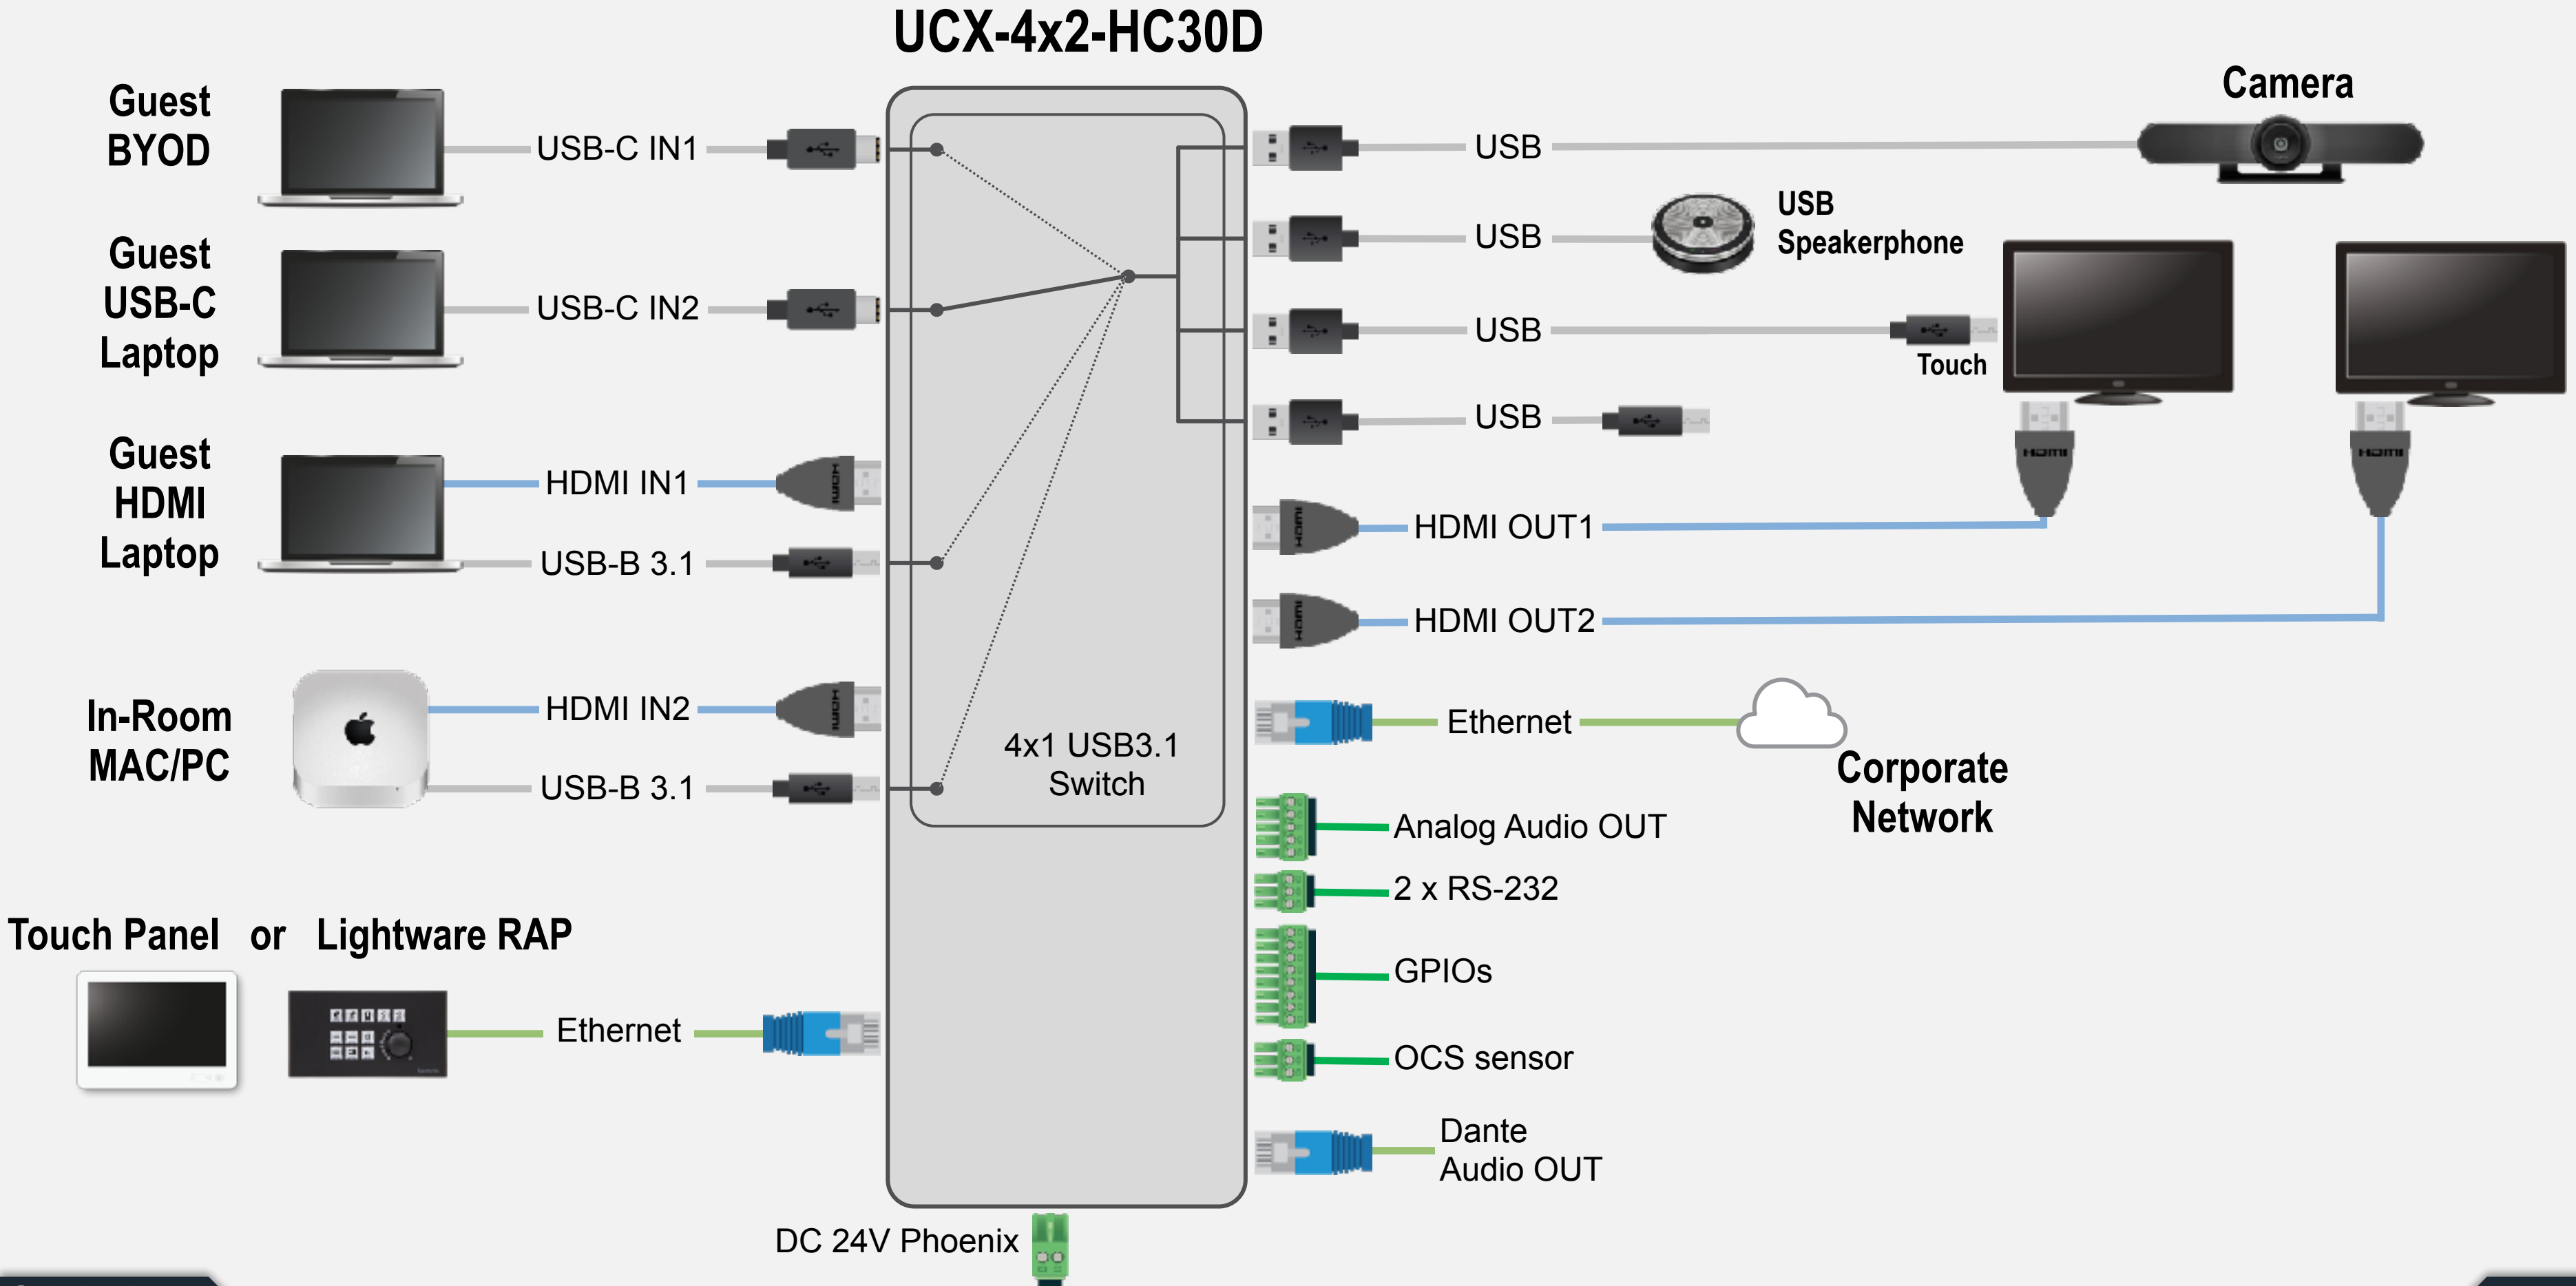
UCX-4x2-HC30D

Guest BYOD

USB-C IN1

Guest USB-C Laptop

USB-C IN2

Guest HDMI Laptop

HDMI IN1

USB-B 3.1

In-Room MAC/PC

HDMI IN2

USB-B 3.1

4x1 USB3.1 Switch

Touch Panel or Lightware RAP

Ethernet

DC 24V Phoenix

Camera

USB

USB

USB Speakerphone

USB

Touch

USB

HDMI OUT1

HDMI OUT2

Ethernet

Corporate Network

Analog Audio OUT

2 x RS-232

GPIOs

OCS sensor

Dante Audio OUT